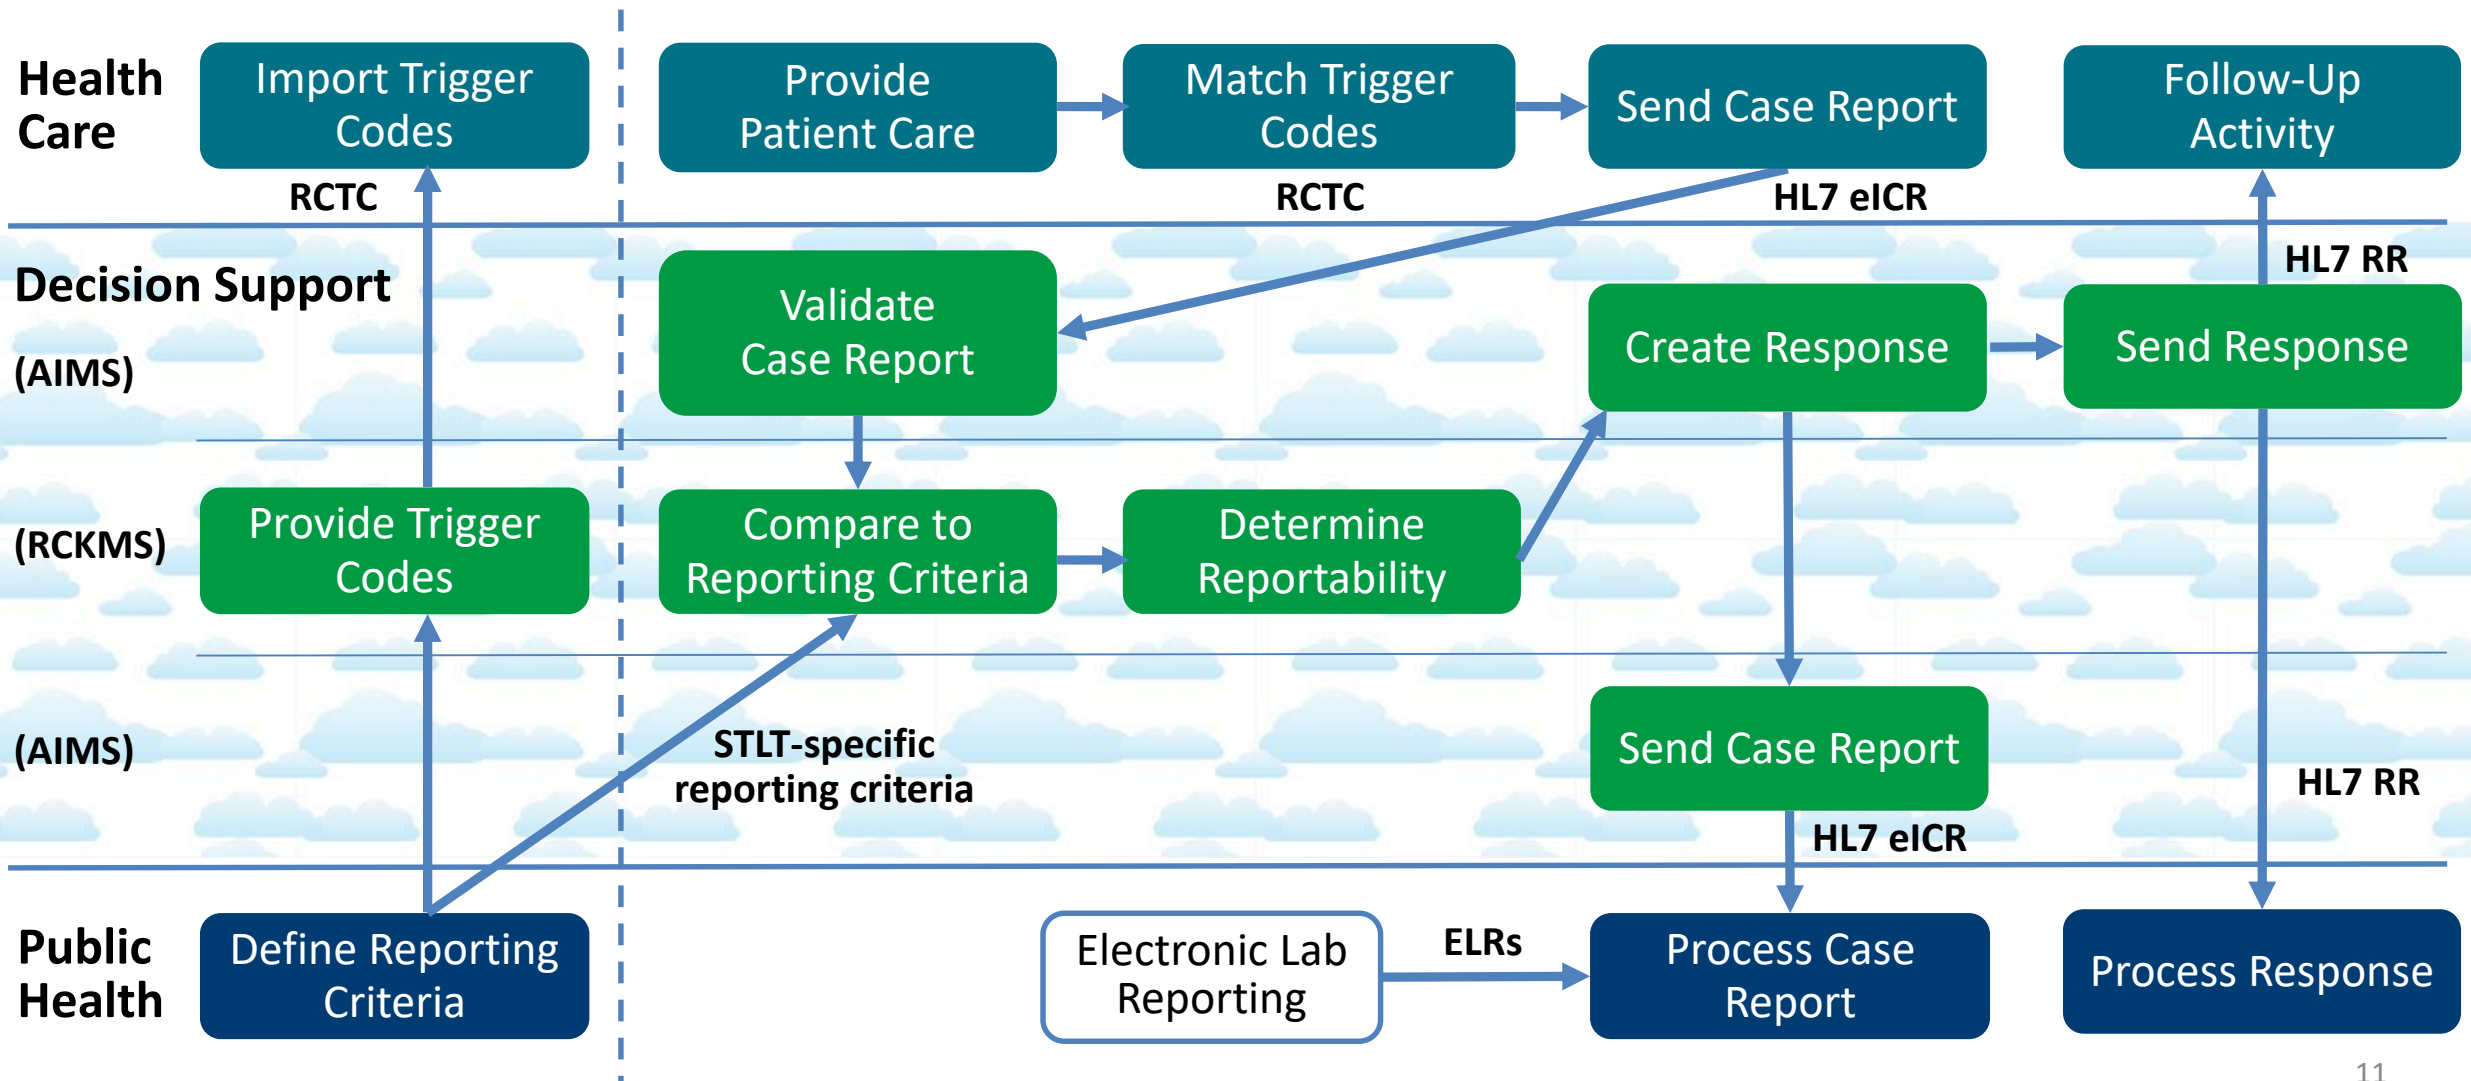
Health Care

Import Trigger Codes

Provide Patient Care

Match Trigger Codes

Send Case Report

Follow-Up Activity

RCTC

RCTC

HL7 eICR

Decision Support

(AIMS)

Validate Case Report

HL7 RR

Create Response

Send Response

(RCKMS)

Provide Trigger Codes

Compare to Reporting Criteria

Determine Reportability

(AIMS)

STLT-specific reporting criteria

Send Case Report

HL7 RR

HL7 eICR

Public Health

Define Reporting Criteria

Electronic Lab Reporting

ELRs

Process Case Report

Process Response

11